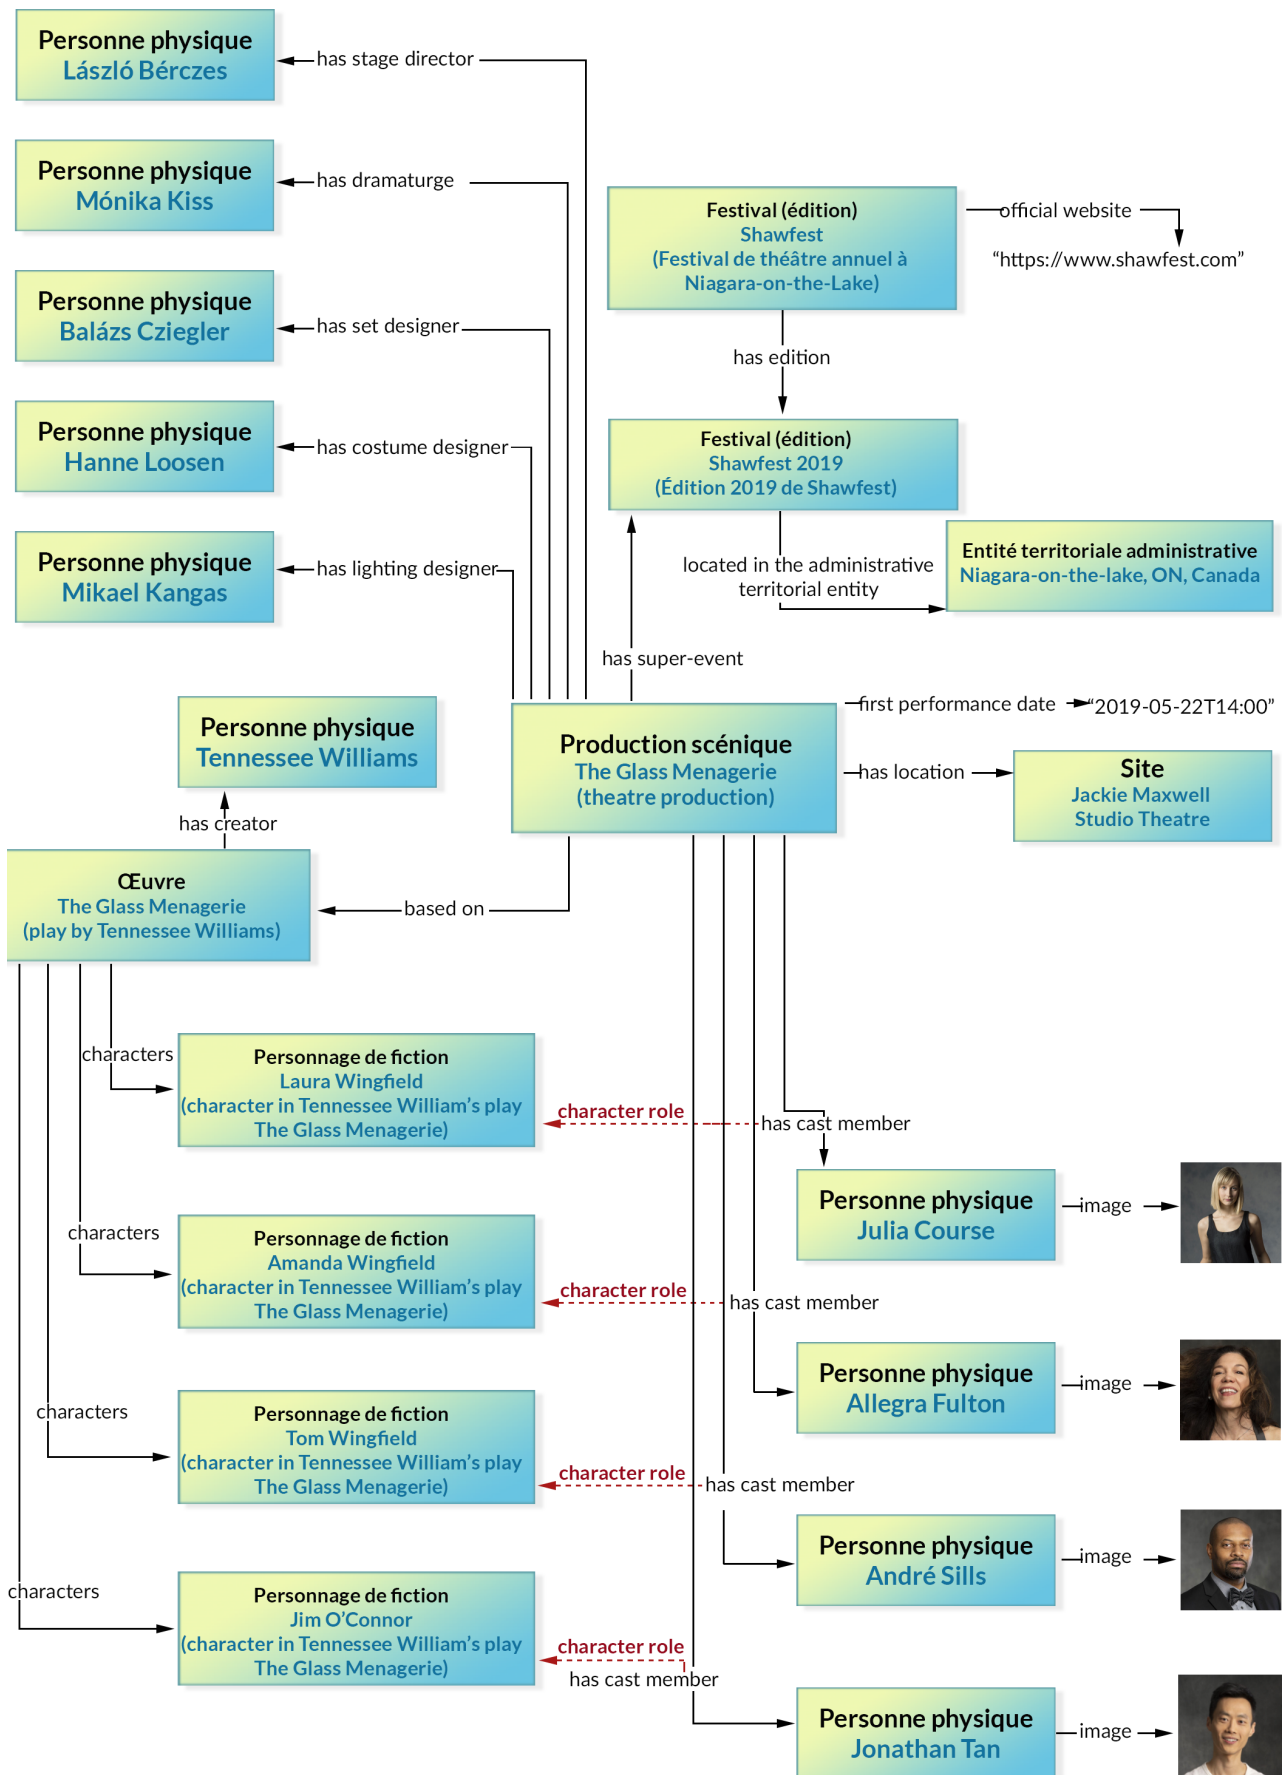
Personne physique
László Bérczes

has stage director

Personne physique
Mónika Kiss

has dramaturge

Personne physique
Balázs Cziegler

has set designer

Personne physique
Hanne Loosen

has costume designer

Personne physique
Mikael Kangas

has lighting designer

Festival (édition)
Shawfest
(Festival de théâtre annuel à Niagara-on-the-Lake)

official website

"https://www.shawfest.com"

has edition

Festival (édition)
Shawfest 2019
(Édition 2019 de Shawfest)

located in the administrative territorial entity

Entité territoriale administrative
Niagara-on-the-lake, ON, Canada

has super-event

Personne physique
Tennessee Williams

Production scénique
The Glass Menagerie
(theatre production)

first performance date

"2019-05-22T14:00"

has location

Site
Jackie Maxwell Studio Theatre

has creator

Œuvre
The Glass Menagerie
(play by Tennessee Williams)

based on

characters

Personnage de fiction
Laura Wingfield
(character in Tennessee William's play The Glass Menagerie)

character role

has cast member

Personne physique
Julia Course

image

characters

Personnage de fiction
Amanda Wingfield
(character in Tennessee William's play The Glass Menagerie)

character role

has cast member

Personne physique
Allegra Fulton

image

characters

Personnage de fiction
Tom Wingfield
(character in Tennessee William's play The Glass Menagerie)

character role

has cast member

Personne physique
André Sills

image

characters

Personnage de fiction
Jim O'Connor
(character in Tennessee William's play The Glass Menagerie)

character role

has cast member

Personne physique
Jonathan Tan

image